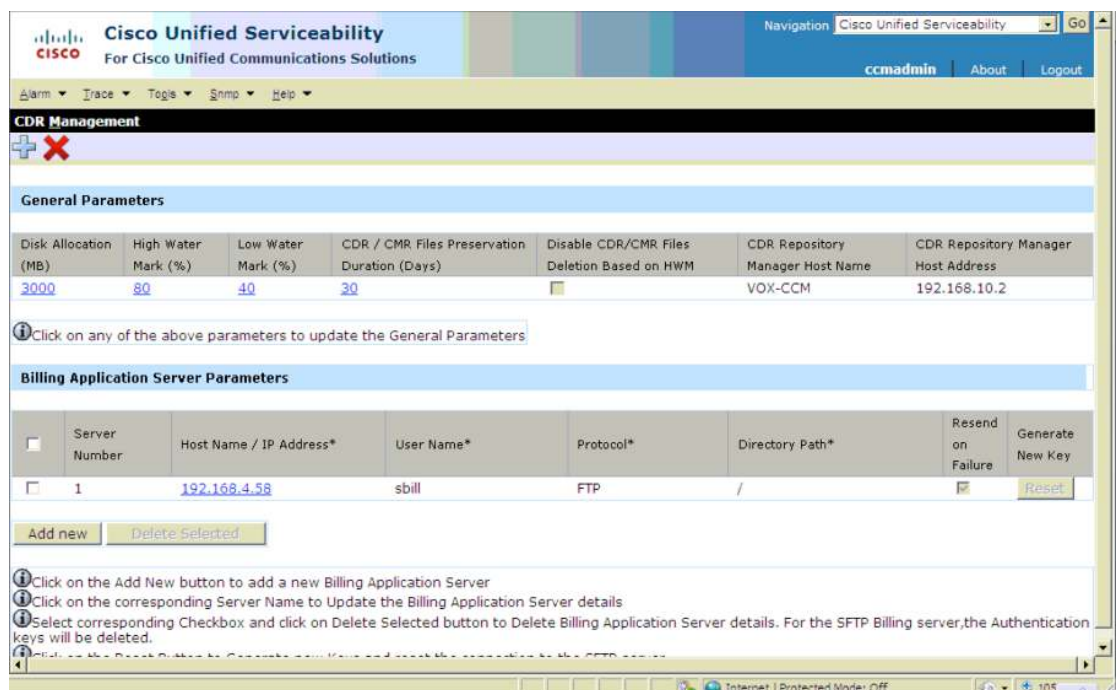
cisco Cisco Unified Serviceability
For Cisco Unified Communications Solutions

Navigation Cisco Unified Serviceability Go
ccmadmin | About | Logout

Alarm ▾ Trace ▾ Tools ▾ Snmp ▾ Help ▾

CDR Management

General Parameters

| Disk Allocation (MB) | High Water Mark (%) | Low Water Mark (%) | CDR / CMR Files Preservation Duration (Days) | Disable CDR/CMR Files Deletion Based on HWM | CDR Repository Manager Host Name | CDR Repository Manager Host Address |
|---|---|---|---|---|---|---|
| 3000 | 80 | 40 | 30 | | VOX-CCM | 192.168.10.2 |

Click on any of the above parameters to update the General Parameters

Billing Application Server Parameters

| | Server Number | Host Name / IP Address* | User Name* | Protocol* | Directory Path* | Resend on Failure | Generate New Key |
|---|---|---|---|---|---|---|---|
| | 1 | 192.168.4.58 | sbill | FTP | / | | Reset |

Add new Delete Selected

Click on the Add New button to add a new Billing Application Server
Click on the corresponding Server Name to Update the Billing Application Server details
Select corresponding Checkbox and click on Delete Selected button to Delete Billing Application Server details. For the SFTP Billing server,the Authentication keys will be deleted.
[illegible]

Internet | Protected Mode: Off 105